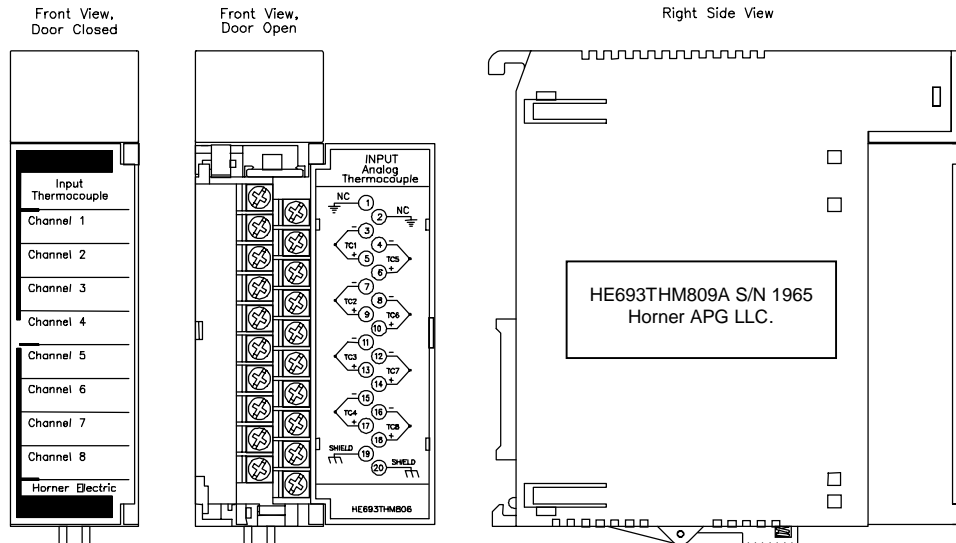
Front View, Door Closed

Front View, Door Open

Right Side View

Input Thermocouple

Channel 1

Channel 2

Channel 3

Channel 4

Channel 5

Channel 6

Channel 7

Channel 8

Horner Electric

INPUT Analog Thermocouple

NC
1
2
NC
3
TC1
4
5
TC5
6
7
TC2
8
9
TC6
10
11
TC3
12
13
TC7
14
15
TC4
16
17
TC8
18
SHIELD
19
20
SHIELD

HE693THM806

HE693THM809A S/N 1965
Horner APG LLC.